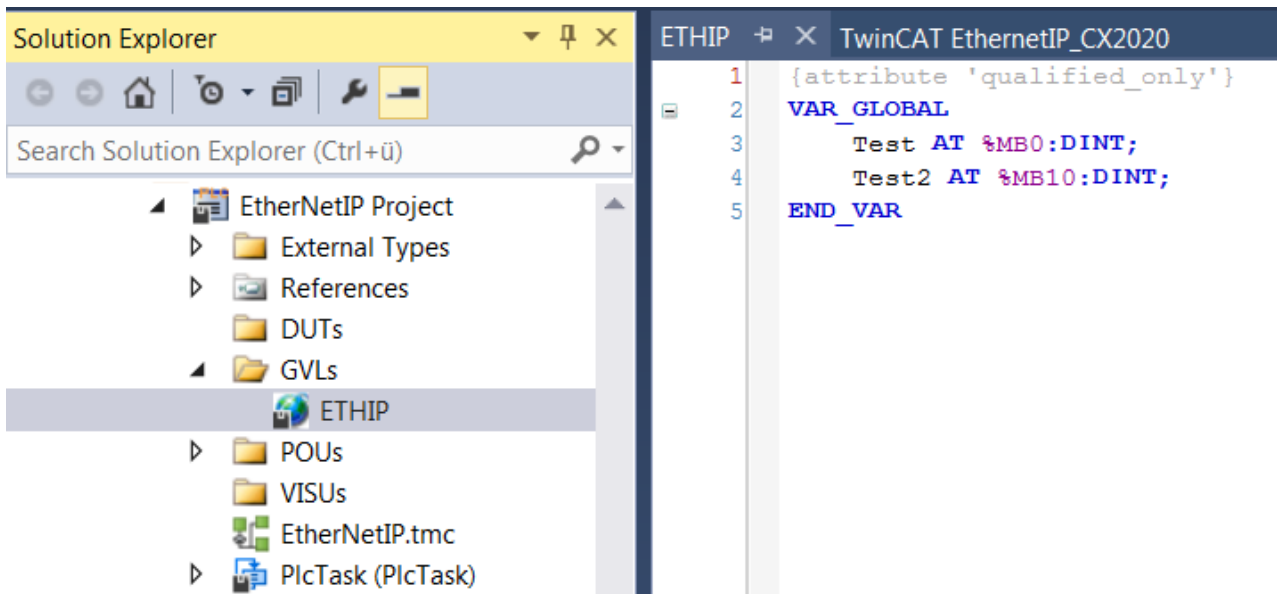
Solution Explorer

Search Solution Explorer (Ctrl+ü)

EtherNetIP Project
External Types
References
DUTs
GVLs
ETHIP
POUs
VISUs
EtherNetIP.tmc
PlcTask (PlcTask)

ETHIP
TwinCAT EthernetIP_CX2020

1 {attribute 'qualified_only'}
2 VAR_GLOBAL
3 Test AT %MB0:DINT;
4 Test2 AT %MB10:DINT;
5 END_VAR